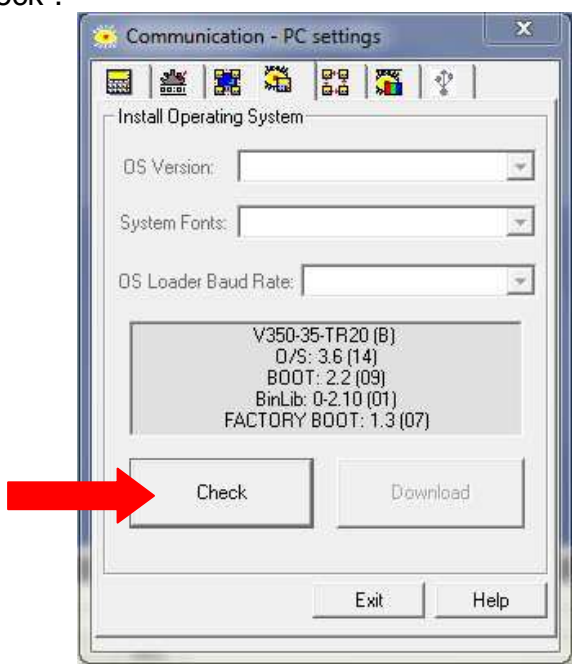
eck".

Communication - PC settings

Install Operating System

OS Version:

System Fonts:

OS Loader Baud Rate:

V350-35-TR20 (B)
O/S: 3.6 (14)
BOOT: 2.2 (09)
BinLib: 0-2.10 (01)
FACTORY BOOT: 1.3 (07)

Check

Download

Exit

Help